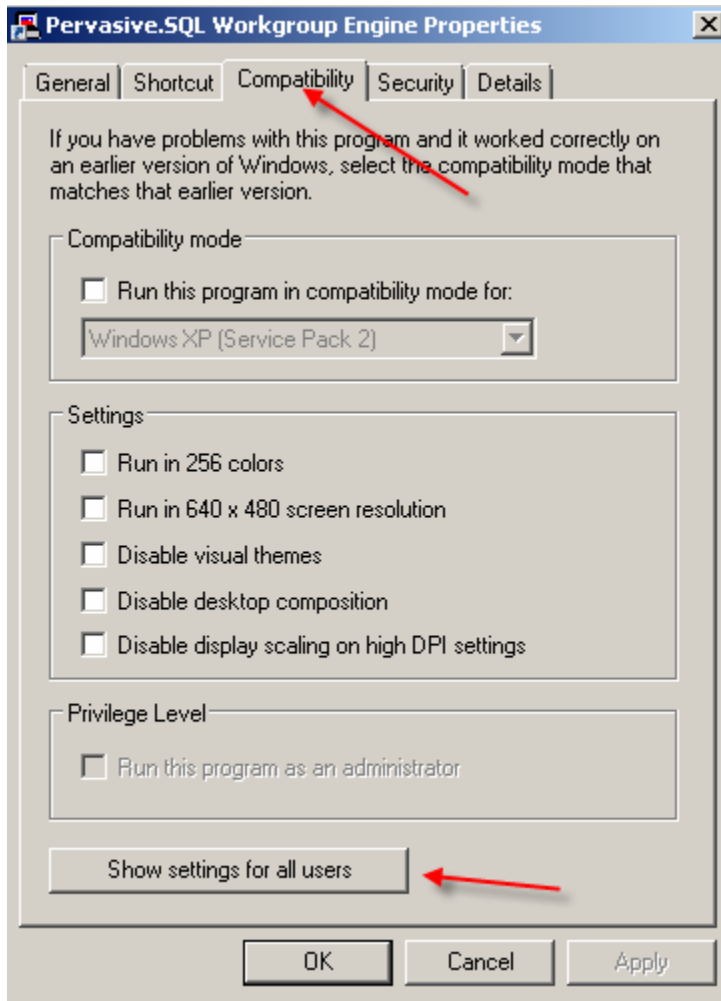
Pervasive.SQL Workgroup Engine Properties

General | Shortcut | Compatibility | Security | Details

If you have problems with this program and it worked correctly on an earlier version of Windows, select the compatibility mode that matches that earlier version.

Compatibility mode

Run this program in compatibility mode for:

Windows XP (Service Pack 2)

Settings

Run in 256 colors

Run in 640 x 480 screen resolution

Disable visual themes

Disable desktop composition

Disable display scaling on high DPI settings

Privilege Level

Run this program as an administrator

Show settings for all users

OK Cancel Apply